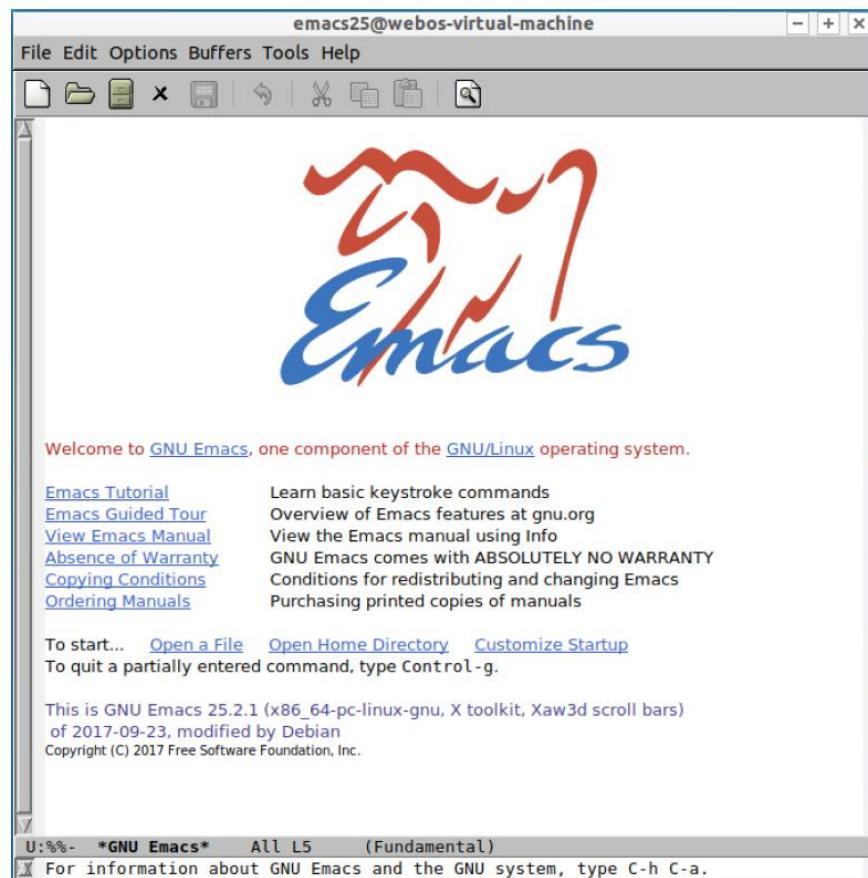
emacs25@webos-virtual-machine

File Edit Options Buffers Tools Help

Emacs

Welcome to GNU Emacs, one component of the GNU/Linux operating system.

| | |
|---|---|
| Emacs Tutorial | Learn basic keystroke commands |
| Emacs Guided Tour | Overview of Emacs features at gnu.org |
| View Emacs Manual | View the Emacs manual using Info |
| Absence of Warranty | GNU Emacs comes with ABSOLUTELY NO WARRANTY |
| Copying Conditions | Conditions for redistributing and changing Emacs |
| Ordering Manuals | Purchasing printed copies of manuals |

To start... Open a File Open Home Directory Customize Startup
To quit a partially entered command, type Control-g.

This is GNU Emacs 25.2.1 (x86_64-pc-linux-gnu, X toolkit, Xaw3d scroll bars) of 2017-09-23, modified by Debian
Copyright (C) 2017 Free Software Foundation, Inc.

U:%%- *GNU Emacs* All L5 (Fundamental)
For information about GNU Emacs and the GNU system, type C-h C-a.